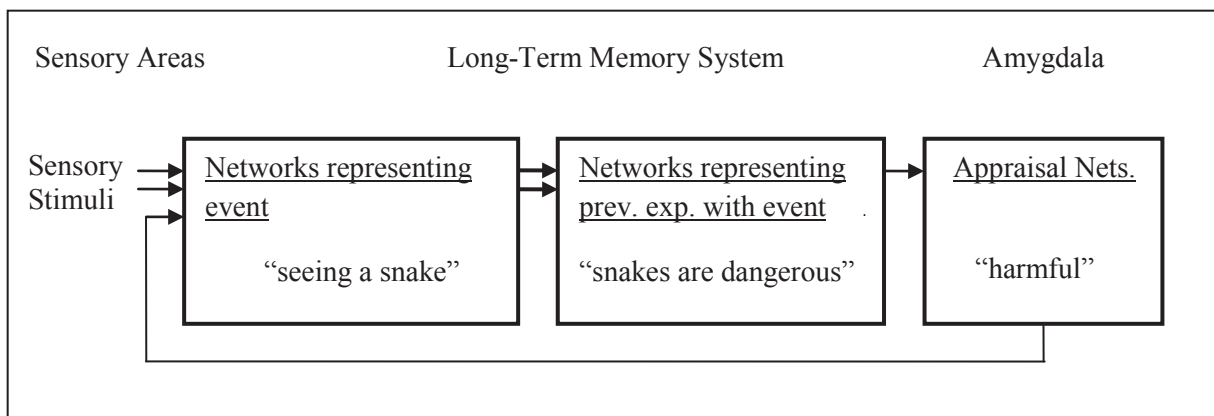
Sensory Areas

Long-Term Memory System

Amygdala

Sensory Stimuli

Networks representing event

"seeing a snake"

Networks representing prev. exp. with event

"snakes are dangerous"

Appraisal Nets.

"harmful"